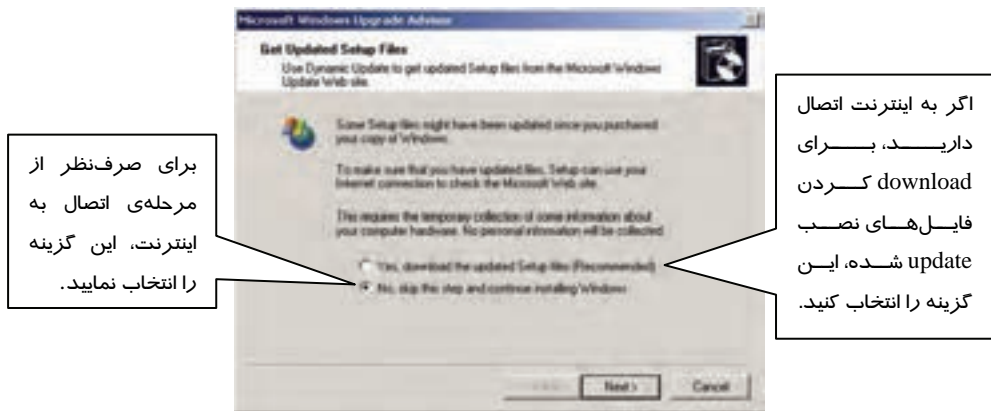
Microsoft Windows Upgrade Advisor

Get Updated Setup Files
Use Dynamic Update to get updated Setup files from the Microsoft Windows Update Web site.

Some Setup files might have been updated since you purchased your copy of Windows.

To make sure that you have updated files, Setup can use your Internet connection to check the Microsoft Web site.

This requires the temporary collection of some information about your computer hardware. No personal information will be collected.

Yes, download the updated Setup files (Recommended)

No, skip this step and continue installing Windows

< Back
Next >
Cancel

اگر به اینترنت اتصال دارید، برای download کردن فایل‌های نصب update شده، این گزینه را انتخاب کنید.

برای صرف‌نظر از مرحله‌ی اتصال به اینترنت، این گزینه را انتخاب نمایید.